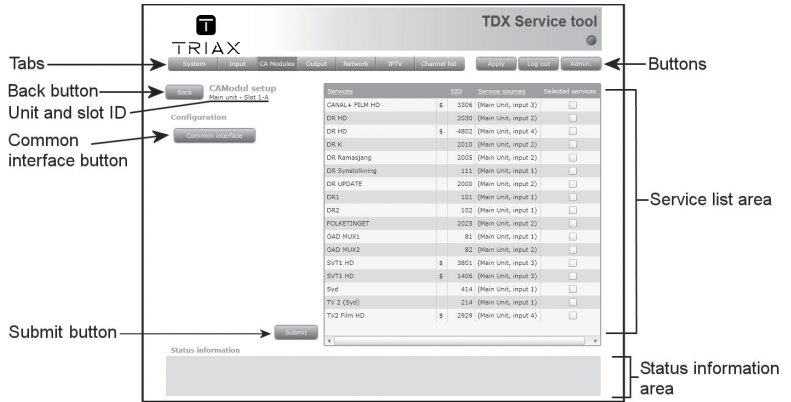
T
TRIAX

TDX Service tool

Tabs
System Input CA Modules Output Network IPTV Channel list
Apply Log out Admin
Buttons

Back button
Back
CAModul setup
Main unit - Slot 1-A
Unit and slot ID

Configuration
Common interface button
Common interface

| Services | | SID | Service sources | Selected services |
|---|---|---|---|---|
| CANAL+ FILM HD | $ | 3306 | (Main Unit, input 3) | |
| DR HD | | 2030 | (Main Unit, input 2) | |
| DR HD | $ | 4802 | (Main Unit, input 4) | |
| DR K | | 2010 | (Main Unit, input 2) | |
| DR Ramasjang | | 2005 | (Main Unit, input 2) | |
| DR Synstolkning | | 111 | (Main Unit, input 1) | |
| DR UPDATE | | 2000 | (Main Unit, input 2) | |
| DR1 | | 101 | (Main Unit, input 1) | |
| DR2 | | 102 | (Main Unit, input 1) | |
| FOLKETINGET | | 2025 | (Main Unit, input 2) | |
| OAD MUX1 | | 81 | (Main Unit, input 1) | |
| OAD MUX2 | | 82 | (Main Unit, input 2) | |
| SVT1 HD | $ | 3801 | (Main Unit, input 3) | |
| SVT1 HD | $ | 1406 | (Main Unit, input 3) | |
| Syd | | 414 | (Main Unit, input 1) | |
| TV 2 (Syd) | | 214 | (Main Unit, input 1) | |
| TV2 Film HD | $ | 2929 | (Main Unit, input 4) | |

Service list area

Submit button
Submit

Status information

Status information area